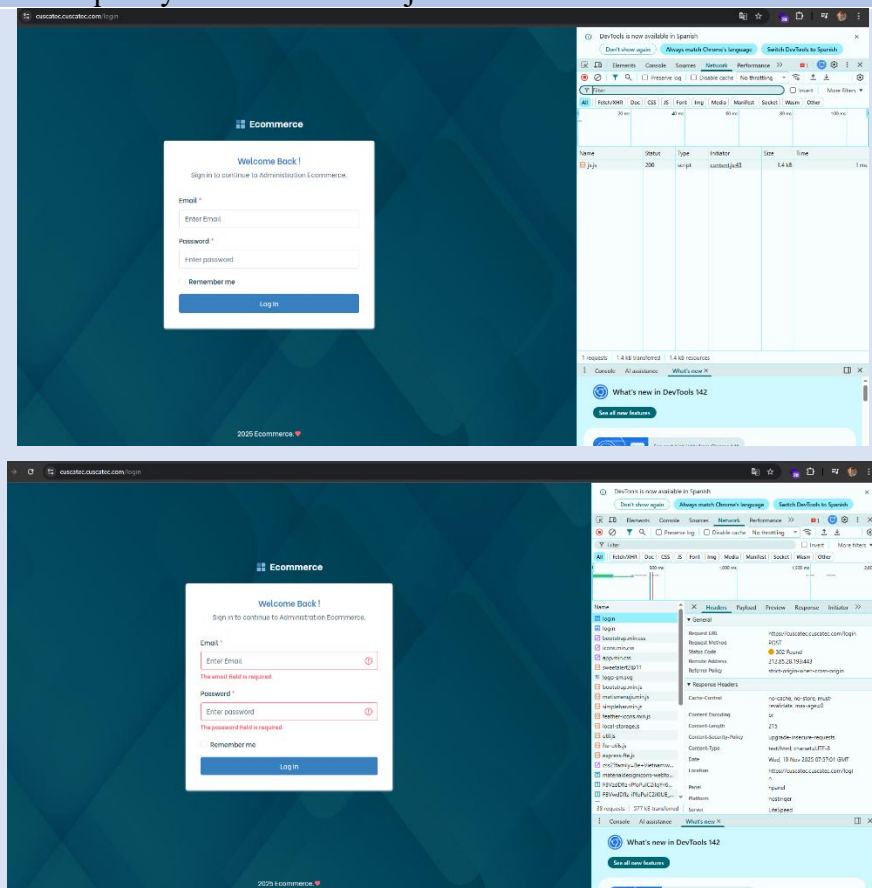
cuscatec.cuscatec.com/login

DevTools is now available in Spanish
Don't show again | Always match Chrome's language | Switch DevTools to Spanish

Elements Console Sources Network Performance

Preserve log | Disable cache | No throttling

Filter | Invert | More filters

All | Fetch/XHR | Doc | CSS | JS | Font | Img | Media | Manifest | Socket | Wasm | Other

| Name | Status | Type | Initiator | Size | Time |
|---|---|---|---|---|---|
| js.js | 200 | script | content.js:63 | 3.4 kB | 1 ms |

1 requests | 1.4 kB transferred | 1.4 kB resources

Console | AI assistance | What's new

What's new in DevTools 142
See all new features

Ecommerce

Welcome Back !
Sign in to continue to Administration Ecommerce.

Email *
Enter Email

Password *
Enter password

Remember me

Log In

2025 Ecommerce.

cuscatec.cuscatec.com/login

DevTools is now available in Spanish
Don't show again | Always match Chrome's language | Switch DevTools to Spanish

Elements Console Sources Network Performance

Preserve log | Disable cache | No throttling

Filter | Invert | More filters

All | Fetch/XHR | Doc | CSS | JS | Font | Img | Media | Manifest | Socket | Wasm | Other

Name
login
login
bootstrap.min.css
icons.min.css
app.min.css
sweetalert2@11
logo-sm.svg
bootstrap.min.js
metismenujs.min.js
simplebar.min.js
feather-icons.min.js
local-storage.js
utils.js
fix-utils.js
express-file.js
css2?family=...
materialdesignicons-webfo...
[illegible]
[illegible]
28 requests | 577 kB transferred

Headers | Payload | Preview | Response | Initiator

General
Request URL: https://cuscatec.cuscatec.com/login
Request Method: POST
Status Code: 302 Found
Remote Address: 212.85.28.193:443
Referrer Policy: strict-origin-when-cross-origin

Response Headers
Cache-Control: no-cache, no-store, must-revalidate, max-age=0
Content-Encoding: br
Content-Length: 275
Content-Security-Policy: upgrade-insecure-requests
Content-Type: text/html; charset=UTF-8
Date: Wed, 19 Nov 2025 07:57:01 GMT
Location: https://cuscatec.cuscatec.com/login
Panel: hpanel
Platform: hostinger
Server: LiteSpeed

Console | AI assistance | What's new

What's new in DevTools 142
See all new features

Ecommerce

Welcome Back !
Sign in to continue to Administration Ecommerce.

Email *
Enter Email
The email field is required.

Password *
Enter password
The password field is required.

Remember me

Log In

2025 Ecommerce.